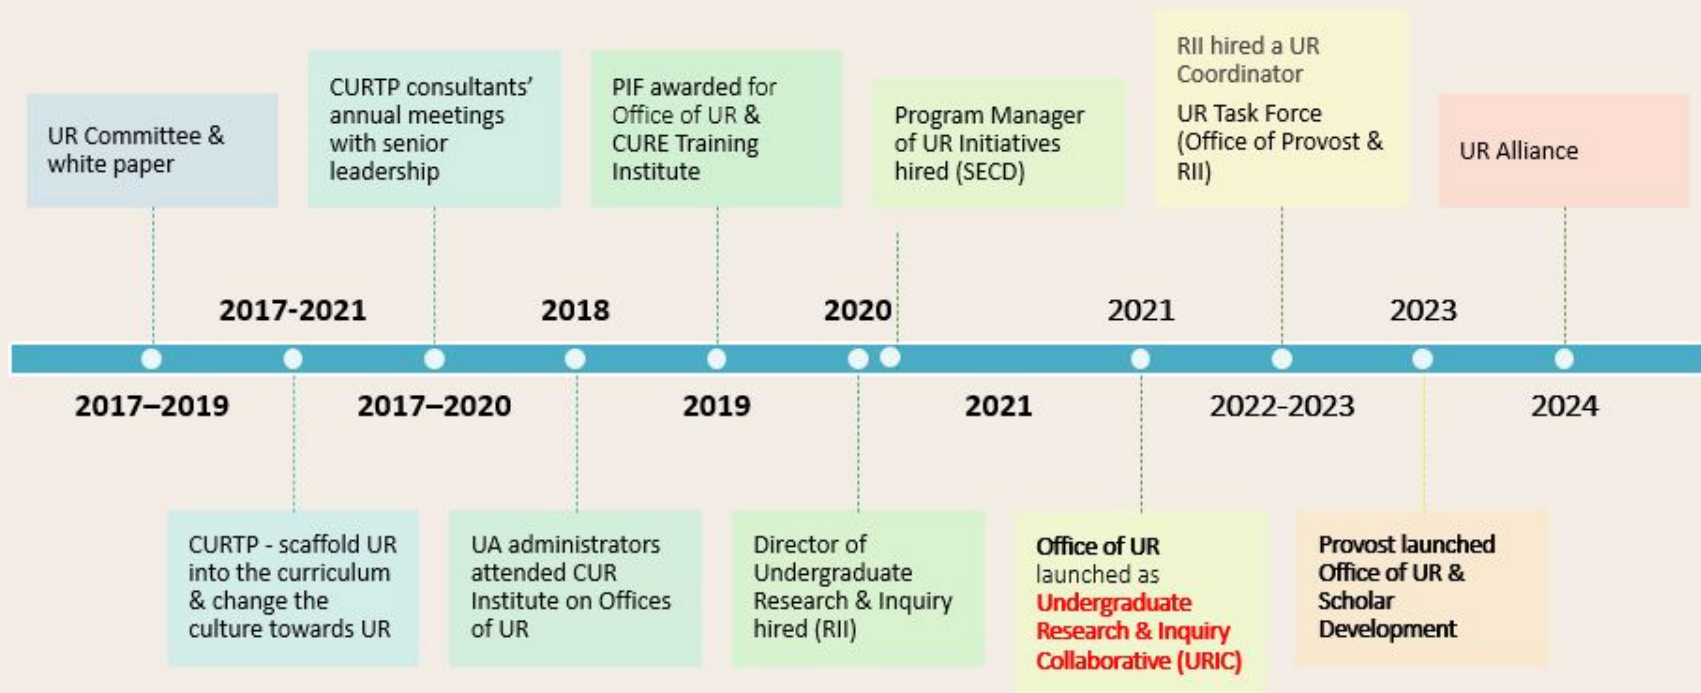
UR Committee & white paper

CURTP consultants' annual meetings with senior leadership

PIF awarded for Office of UR & CURE Training Institute

Program Manager of UR Initiatives hired (SECD)

RII hired a UR Coordinator

UR Task Force (Office of Provost & RII)

UR Alliance

2017-2021

2018

2020

2021

2023

2017–2019

2017–2020

2019

2021

2022-2023

2024

CURTP - scaffold UR into the curriculum & change the culture towards UR

UA administrators attended CUR Institute on Offices of UR

Director of Undergraduate Research & Inquiry hired (RII)

Office of UR launched as Undergraduate Research & Inquiry Collaborative (URIC)

Provost launched Office of UR & Scholar Development